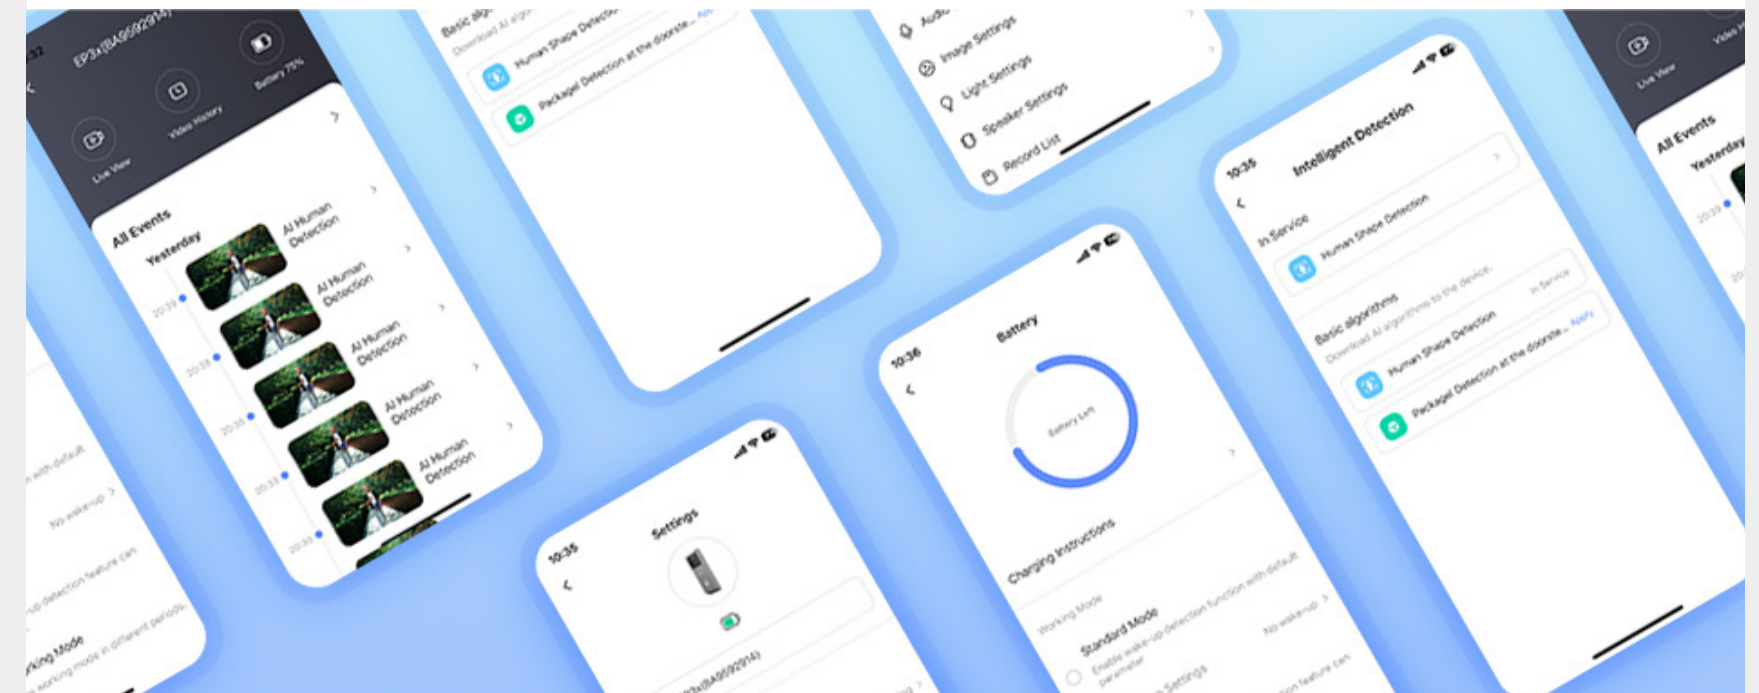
EP3x(BA9592914)

Live View

Video History

Battery 75%

All Events

Yesterday

20:35

AI Human Detection

AI Human Detection

AI Human Detection

AI Human Detection

AI Human Detection

Basic alg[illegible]

Download AI alg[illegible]

Human Shape Detect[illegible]

Packagel Detection at the doorste... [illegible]

Audi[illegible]

Image Settings

Light Settings

Speaker Settings

Record List

10:35

Intelligent Detection

In Service

Human Shape Detection

Basic algorithms

Download AI algorithms to the device.

In Service

Human Shape Detection

Packagel Detection at the doorste... Apply

Live View

All Events

Yesterday

10:36

Battery

Battery Left

Charging Instructions

Working Mode

Standard Mode

Enable wake-up detection function with default parameter

No wakeup

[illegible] Settings

10:35

Settings

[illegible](BA9592914)

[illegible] with default

No wakeup

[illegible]up detection feature can

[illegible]rking Mode

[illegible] working mode in different periods